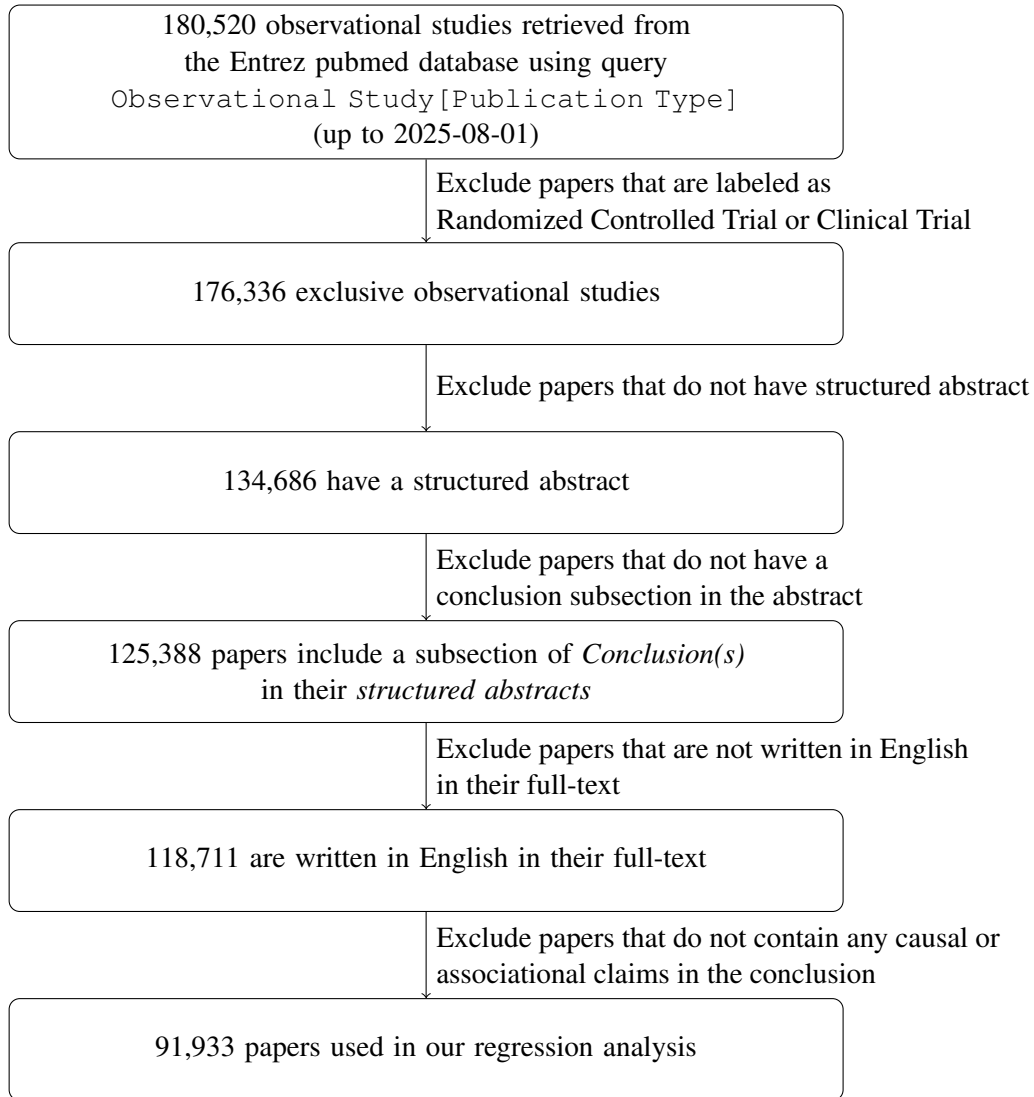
180,520 observational studies retrieved from the Entrez pubmed database using query Observational Study[Publication Type] (up to 2025-08-01)

Exclude papers that are labeled as Randomized Controlled Trial or Clinical Trial

176,336 exclusive observational studies

Exclude papers that do not have structured abstract

134,686 have a structured abstract

Exclude papers that do not have a conclusion subsection in the abstract

125,388 papers include a subsection of *Conclusion(s)* in their *structured abstracts*

Exclude papers that are not written in English in their full-text

118,711 are written in English in their full-text

Exclude papers that do not contain any causal or associational claims in the conclusion

91,933 papers used in our regression analysis